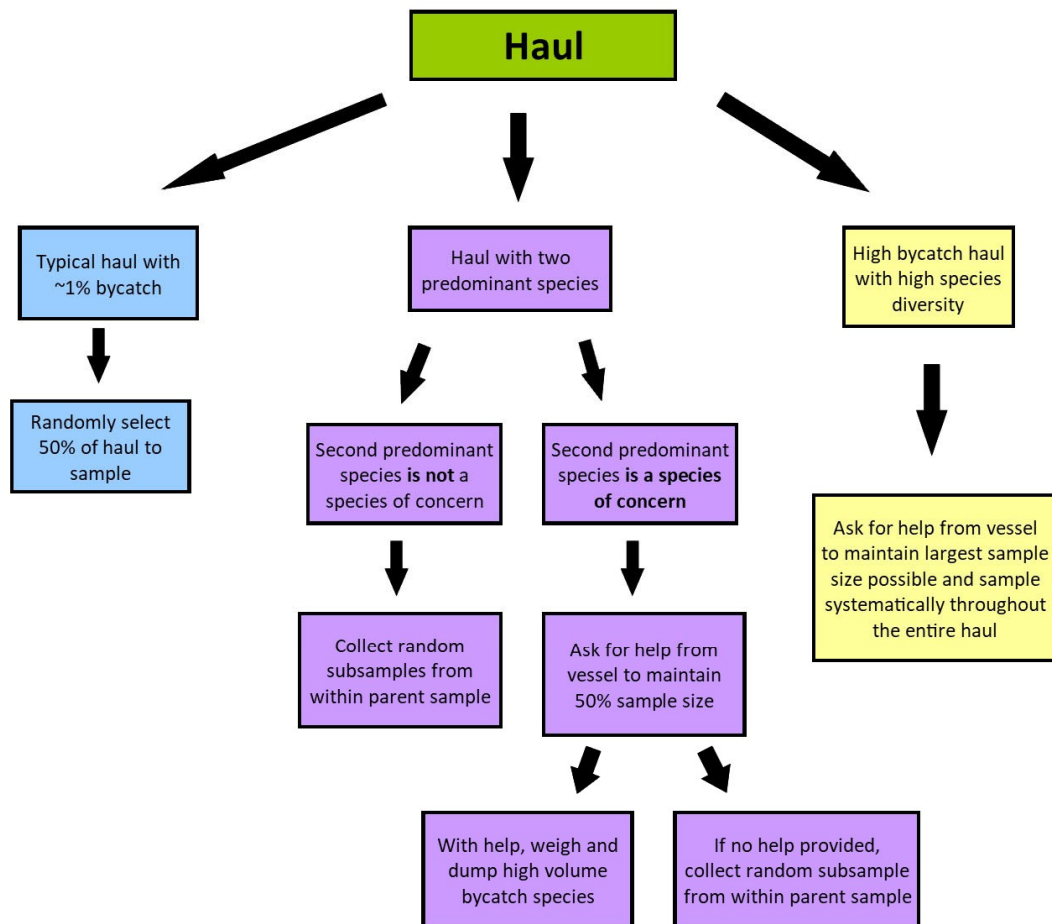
Haul

Typical haul with ~1% bycatch

Randomly select 50% of haul to sample

Haul with two predominant species

Second predominant species **is not** a species of concern

Collect random subsamples from within parent sample

Second predominant species **is a species of concern**

Ask for help from vessel to maintain 50% sample size

With help, weigh and dump high volume bycatch species

If no help provided, collect random subsample from within parent sample

High bycatch haul with high species diversity

Ask for help from vessel to maintain largest sample size possible and sample systematically throughout the entire haul